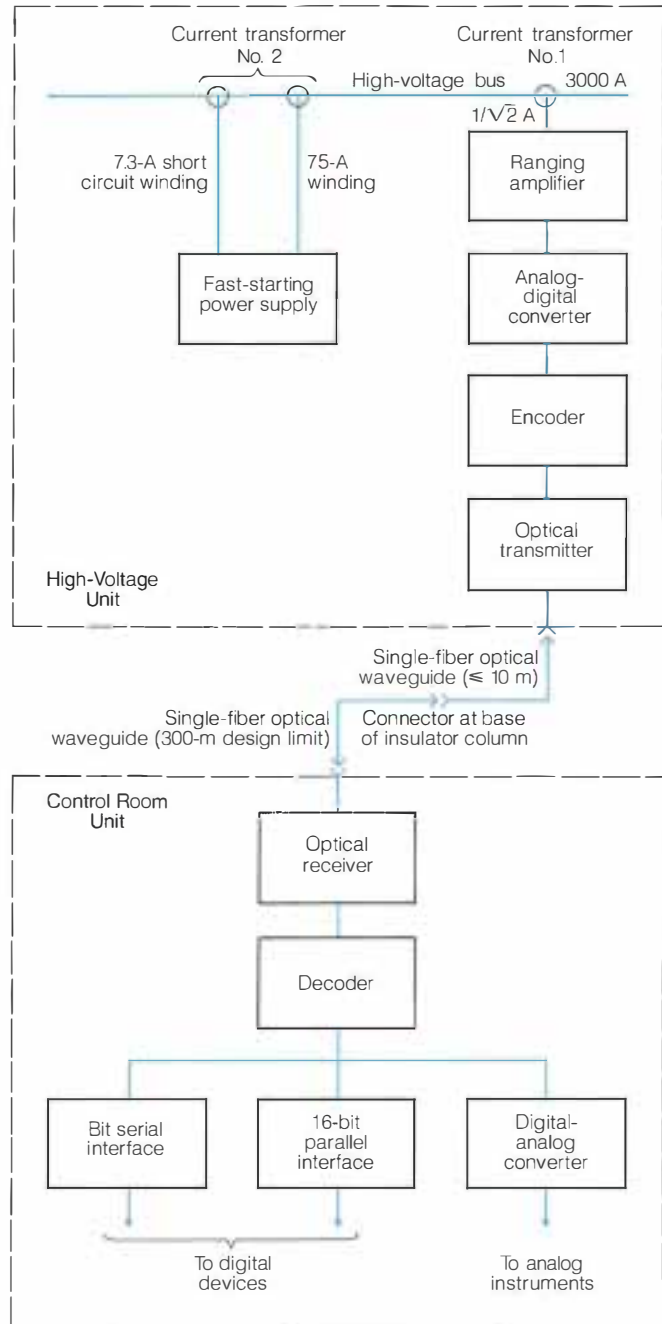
Current transformer No. 2

Current transformer No.1

High-voltage bus

3000 A

$1/\sqrt{2}$ A

7.3-A short circuit winding

75-A winding

Ranging amplifier

Fast-starting power supply

Analog-digital converter

Encoder

Optical transmitter

High-Voltage Unit

Single-fiber optical waveguide (≤ 10 m)

Single-fiber optical waveguide (300-m design limit)

Connector at base of insulator column

Control Room Unit

Optical receiver

Decoder

Bit serial interface

16-bit parallel interface

Digital-analog converter

To digital devices

To analog instruments